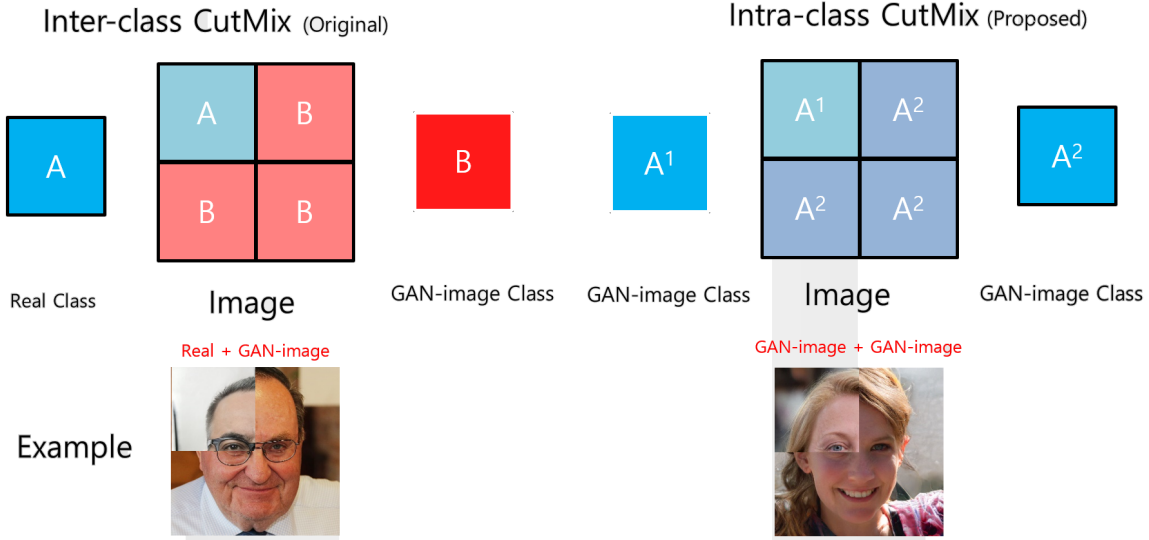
Inter-class CutMix (Original)

A

| A | B |
|---|---|
| B | B |

B

Real Class

Image

GAN-image Class

Real + GAN-image

Example

Intra-class CutMix (Proposed)

$A^1$

| $A^1$ | $A^2$ |
|---|---|
| $A^2$ | $A^2$ |

$A^2$

GAN-image Class

Image

GAN-image Class

GAN-image + GAN-image